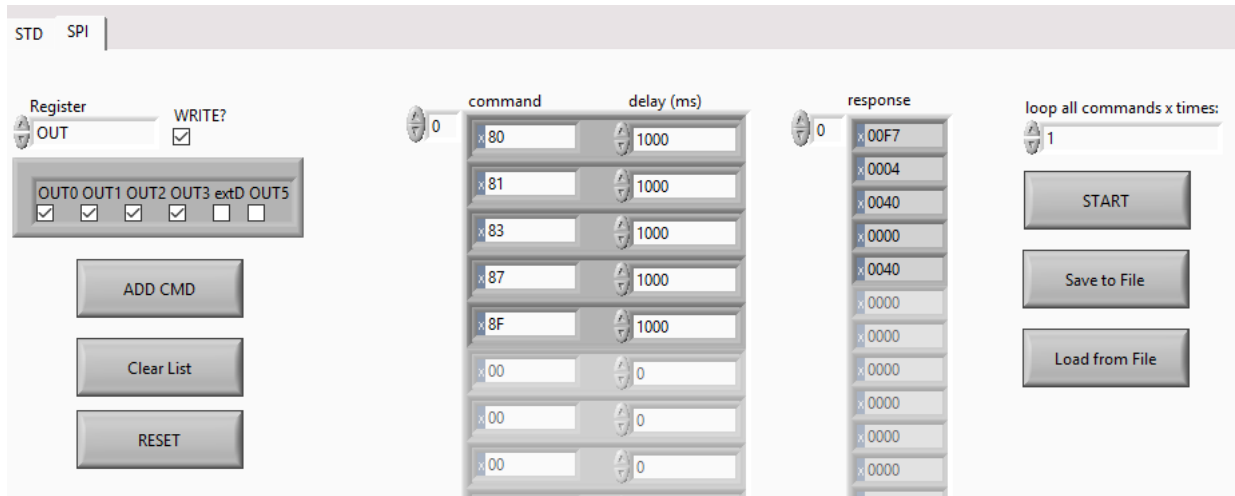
STD SPI

Register
OUT
WRITE?
OUT0 OUT1 OUT2 OUT3 extD OUT5

ADD CMD

Clear List

RESET

0

| command | delay (ms) |
|---|---|
| x 80 | 1000 |
| x 81 | 1000 |
| x 83 | 1000 |
| x 87 | 1000 |
| x 8F | 1000 |
| x 00 | 0 |
| x 00 | 0 |
| x 00 | 0 |

0

| response |
|---|
| x 00F7 |
| x 0004 |
| x 0040 |
| x 0000 |
| x 0040 |
| x 0000 |
| x 0000 |
| x 0000 |
| x 0000 |
| x 0000 |
| x 0000 |

loop all commands x times:
1

START

Save to File

Load from File